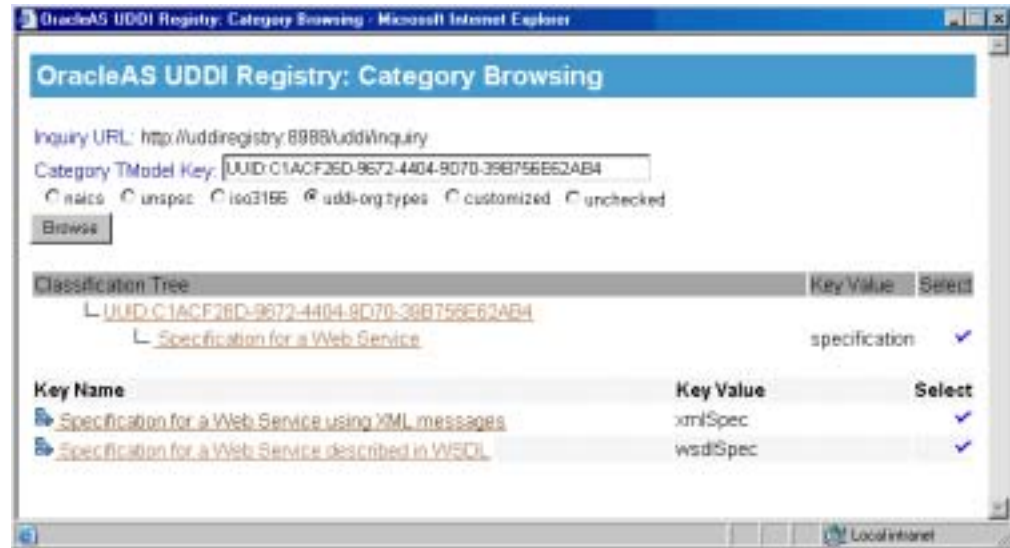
OracleAS UDDI Registry: Category Browsing - Microsoft Internet Explorer

OracleAS UDDI Registry: Category Browsing

Inquiry URL: http://uddiregistry:8888/uddi/inquiry

Category TModel Key: UUID:C1ACF26D-9672-4404-9D70-39B756E62AB4

naics unspsc iso3166 uddi-org:types customized unchecked

Browse

| Classification Tree | Key Value | Select |
|---|---|---|
| UUID:C1ACF26D-9672-4404-9D70-39B756E62AB4 | | |
| Specification for a Web Service | specification | ✔ |

| Key Name | Key Value | Select |
|---|---|---|
| Specification for a Web Service using XML messages | xmlSpec | ✔ |
| Specification for a Web Service described in WSDL | wsdlSpec | ✔ |

Local intranet